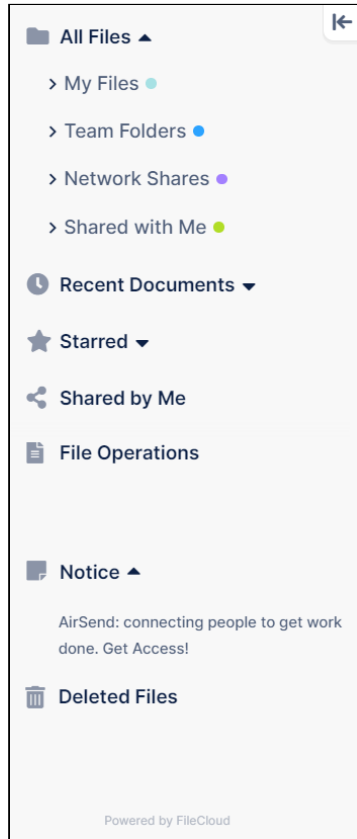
All Files
My Files
Team Folders
Network Shares
Shared with Me
Recent Documents
Starred
Shared by Me
File Operations

Notice

AirSend: connecting people to get work done. Get Access!

Deleted Files

Powered by FileCloud